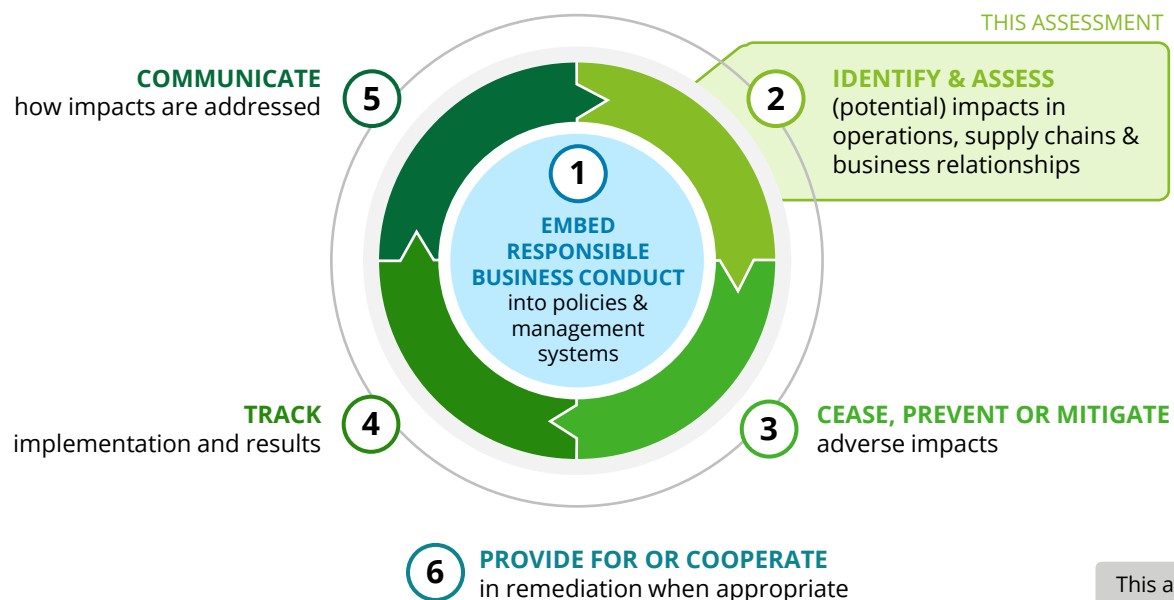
THIS ASSESSMENT

COMMUNICATE
how impacts are addressed

5

2

IDENTIFY & ASSESS
(potential) impacts in operations, supply chains & business relationships

1

EMBED RESPONSIBLE BUSINESS CONDUCT
into policies & management systems

TRACK
implementation and results

4

3

CEASE, PREVENT OR MITIGATE
adverse impacts

6

PROVIDE FOR OR COOPERATE
in remediation when appropriate

This a